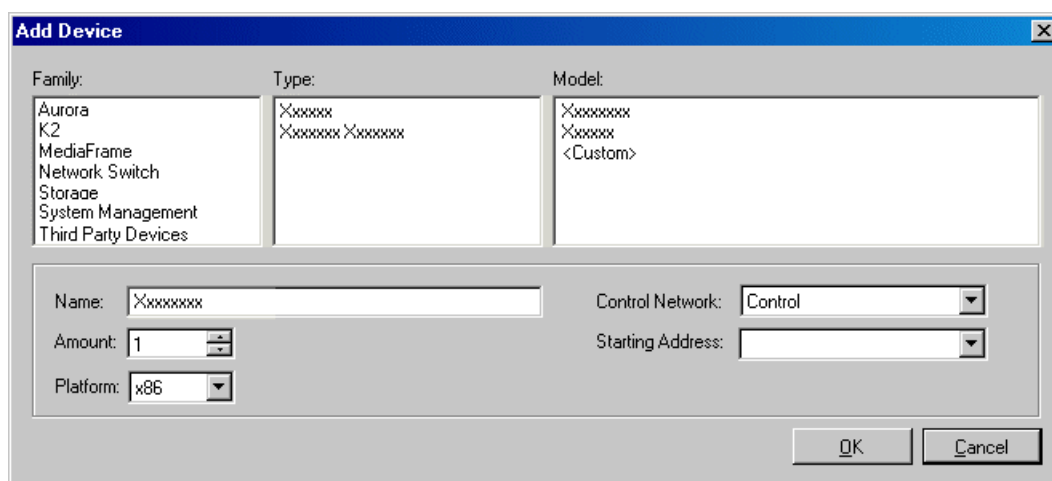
Add Device

Family:
Aurora
K2
MediaFrame
Network Switch
Storage
System Management
Third Party Devices

Type:
Xxxxxx
Xxxxxxx Xxxxxxx

Model:
Xxxxxxxx
Xxxxxx
<Custom>

Name: Xxxxxxxx
Amount: 1
Platform: x86

Control Network: Control
Starting Address:

OK
Cancel